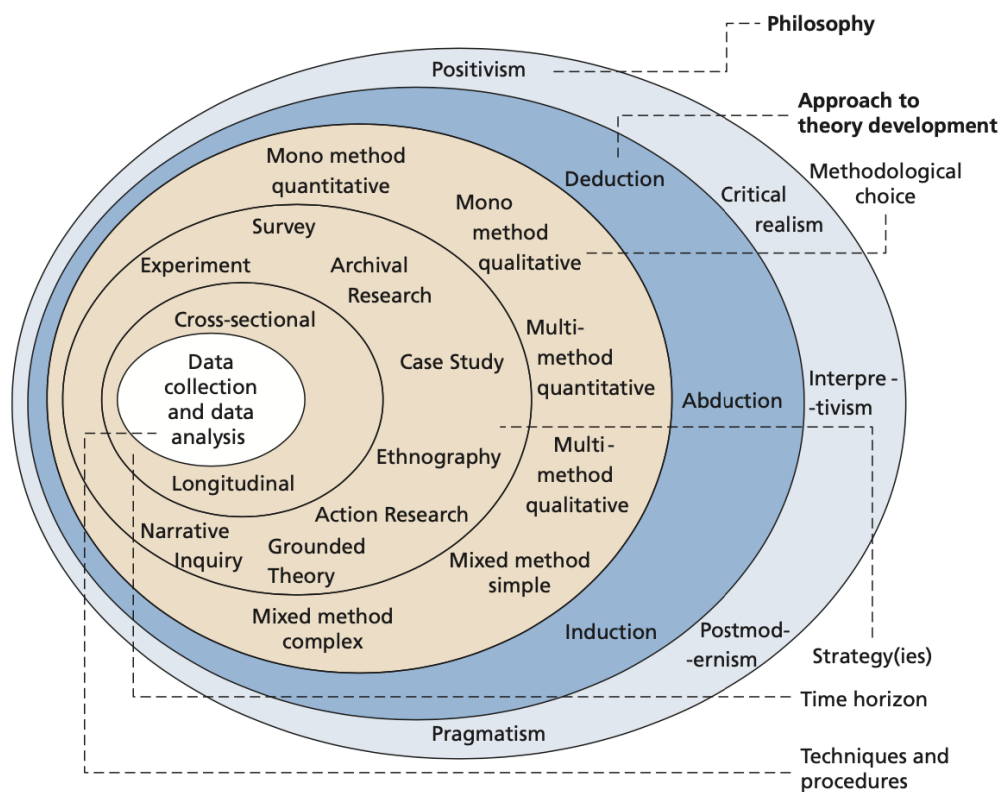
Philosophy

Positivism

Approach to theory development

Methodological choice

Deduction

Critical realism

Mono method quantitative

Mono method qualitative

Survey

Experiment

Archival Research

Cross-sectional

Multi-method quantitative

Data collection and data analysis

Case Study

Abduction

Interpre-tivism

Multi-method qualitative

Ethnography

Longitudinal

Action Research

Narrative Inquiry

Grounded Theory

Mixed method simple

Mixed method complex

Induction

Postmod-ernism

Strategy(ies)

Time horizon

Pragmatism

Techniques and procedures